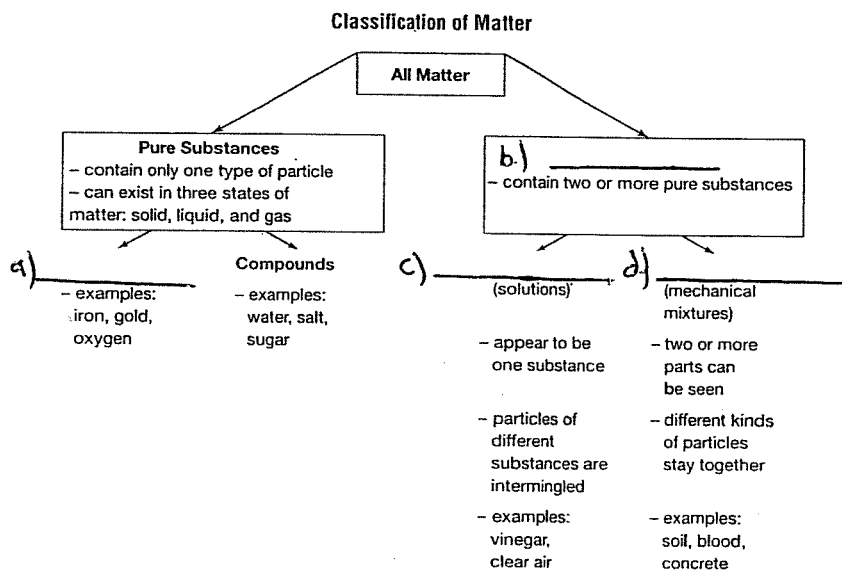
Classification of Matter

All Matter

Pure Substances
– contain only one type of particle
– can exist in three states of matter: solid, liquid, and gas

b.) ________
– contain two or more pure substances

a) ________
– examples: iron, gold, oxygen

Compounds
– examples: water, salt, sugar

c) ________
(solutions)

– appear to be one substance

– particles of different substances are intermingled

– examples: vinegar, clear air

d) ________
(mechanical mixtures)

– two or more parts can be seen

– different kinds of particles stay together

– examples: soil, blood, concrete